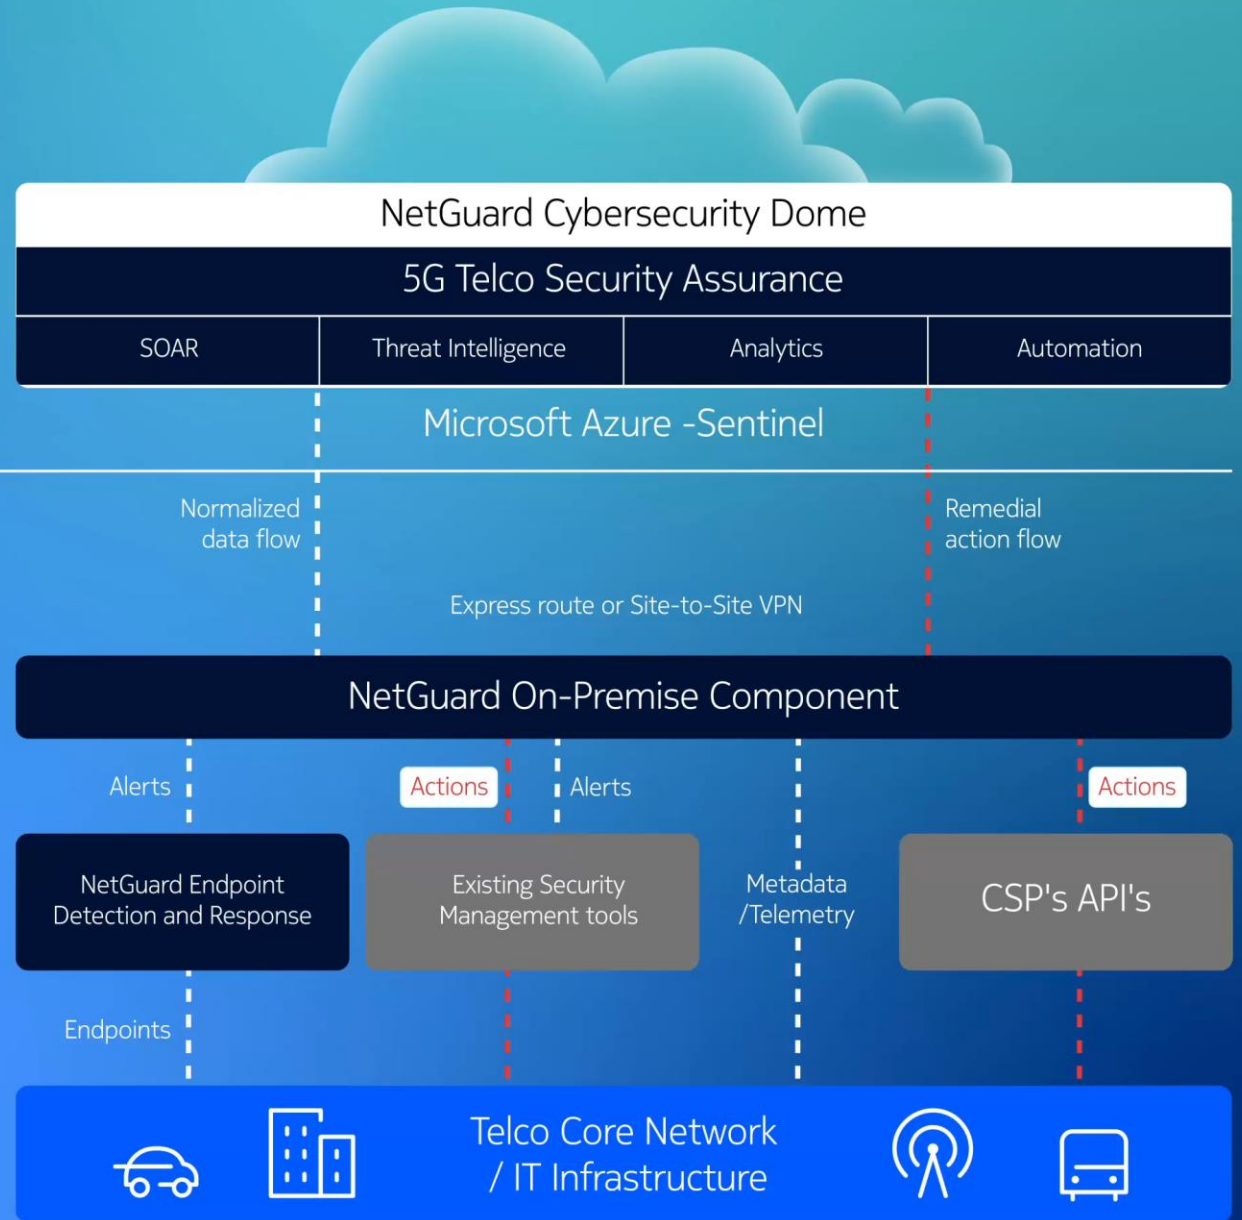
NetGuard Cybersecurity Dome

5G Telco Security Assurance

| SOAR | Threat Intelligence | Analytics | Automation |
|---|---|---|---|

Microsoft Azure -Sentinel

Normalized data flow

Remedial action flow

Express route or Site-to-Site VPN

NetGuard On-Premise Component

Alerts

Actions

Alerts

Actions

NetGuard Endpoint Detection and Response

Existing Security Management tools

Metadata /Telemetry

CSP's API's

Endpoints

Telco Core Network / IT Infrastructure